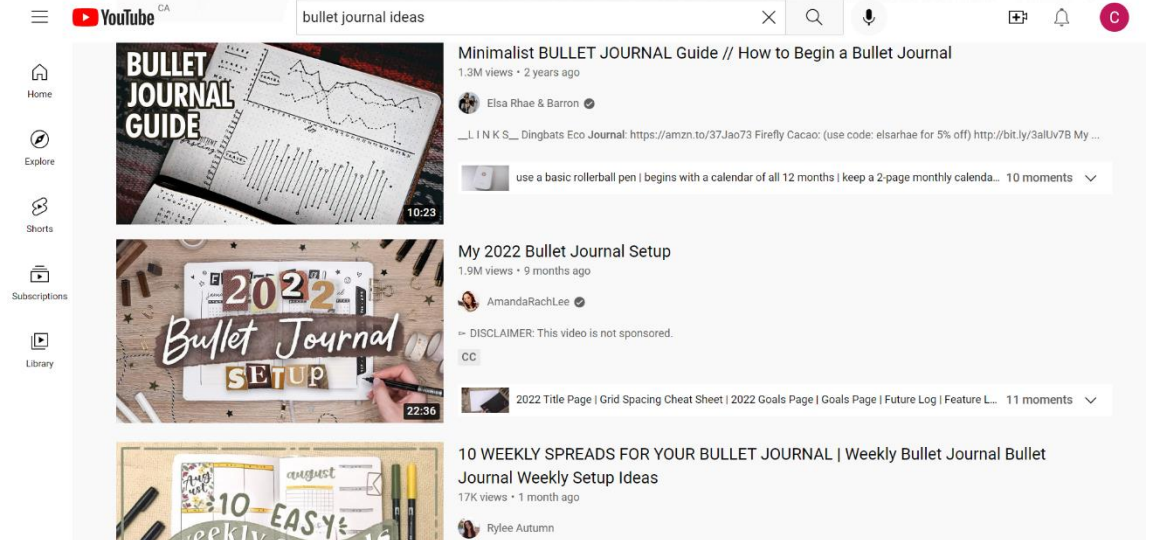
YouTube CA

bullet journal ideas

C

Home

Explore

Shorts

Subscriptions

Library

BULLET JOURNAL GUIDE

10:23

Minimalist BULLET JOURNAL Guide // How to Begin a Bullet Journal

1.3M views • 2 years ago

Elsa Rhae & Barron

__L I N K S__ Dingbats Eco Journal: https://amzn.to/37Jao73 Firefly Cacao: (use code: elsarhae for 5% off) http://bit.ly/3alUv7B My ...

use a basic rollerball pen | begins with a calendar of all 12 months | keep a 2-page monthly calenda... 10 moments

2022 Bullet Journal SETUP

22:36

My 2022 Bullet Journal Setup

1.9M views • 9 months ago

AmandaRachLee

DISCLAIMER: This video is not sponsored.

CC

2022 Title Page | Grid Spacing Cheat Sheet | 2022 Goals Page | Goals Page | Future Log | Feature L... 11 moments

august

10 EASY

10 WEEKLY SPREADS FOR YOUR BULLET JOURNAL | Weekly Bullet Journal Bullet Journal Weekly Setup Ideas

17K views • 1 month ago

Rylee Autumn